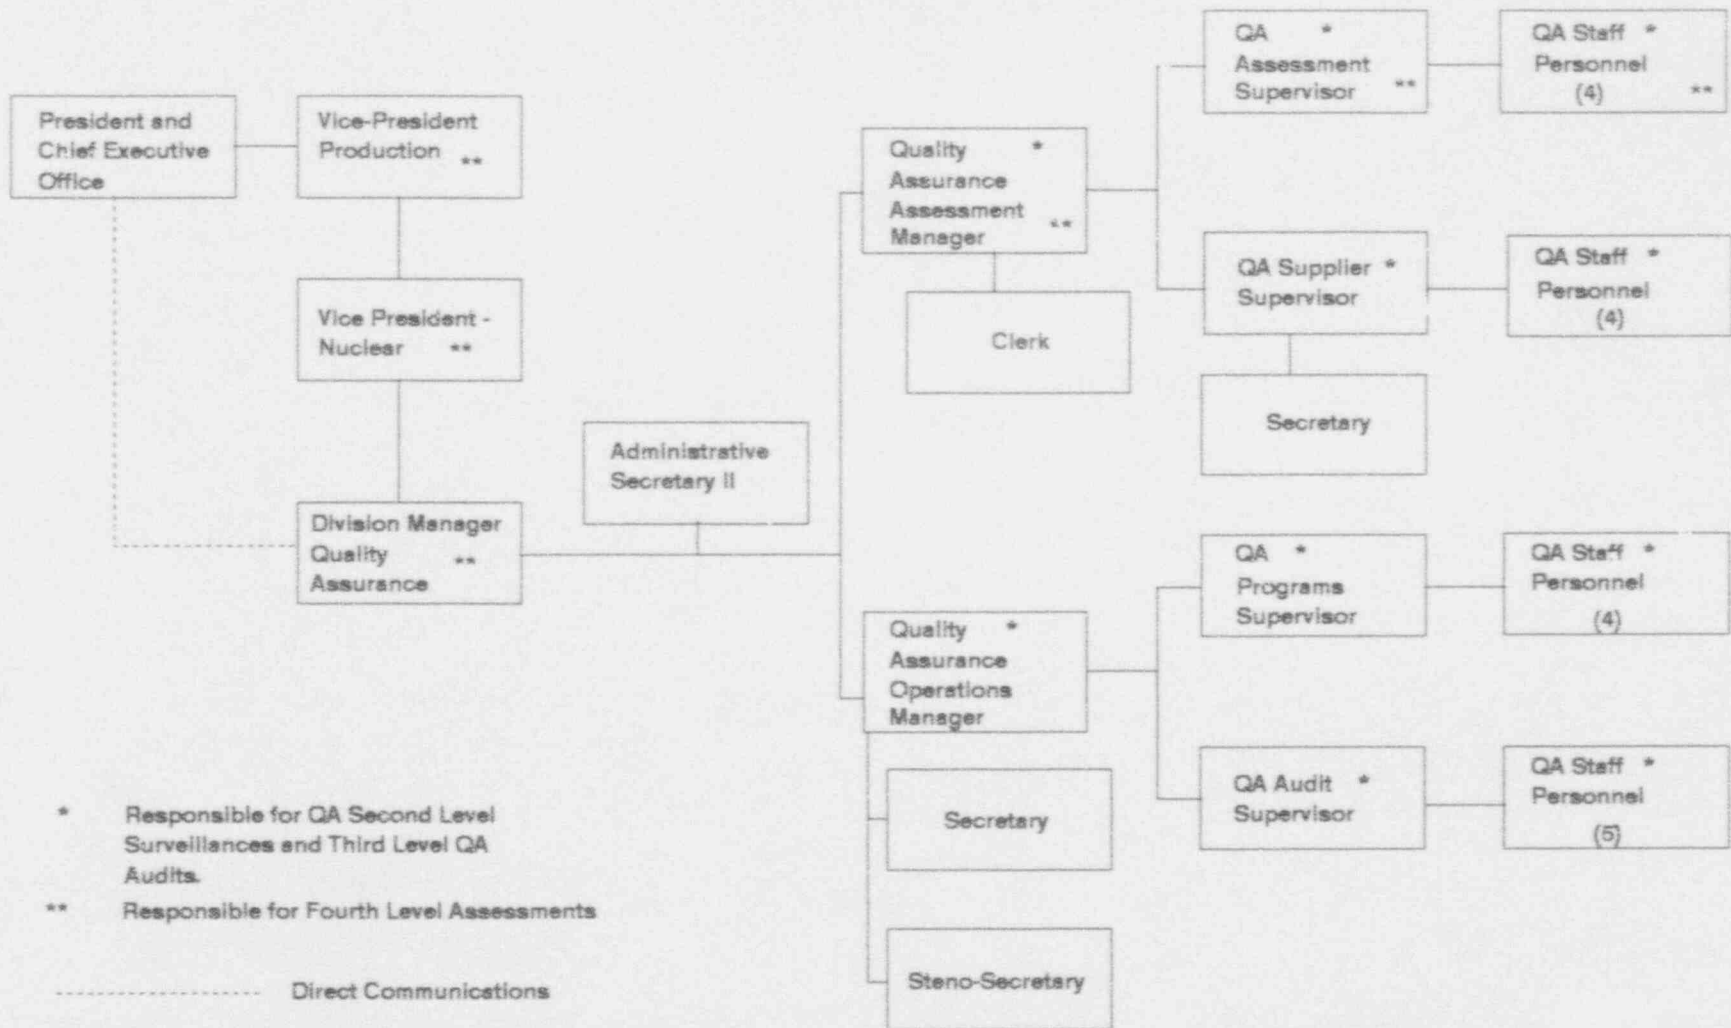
President and Chief Executive Office

Vice-President Production **

Vice President - Nuclear **

Division Manager Quality Assurance **

Administrative Secretary II

Quality Assurance Assessment Manager * **

Clerk

QA Assessment Supervisor * **

QA Staff Personnel (4) * **

QA Supplier Supervisor *

QA Staff Personnel (4) *

Secretary

Quality Assurance Operations Manager *

Secretary

Steno-Secretary

QA Programs Supervisor *

QA Staff Personnel (4) *

QA Audit Supervisor *

QA Staff Personnel (5) *

* Responsible for QA Second Level Surveillances and Third Level QA Audits.

** Responsible for Fourth Level Assessments

Direct Communications